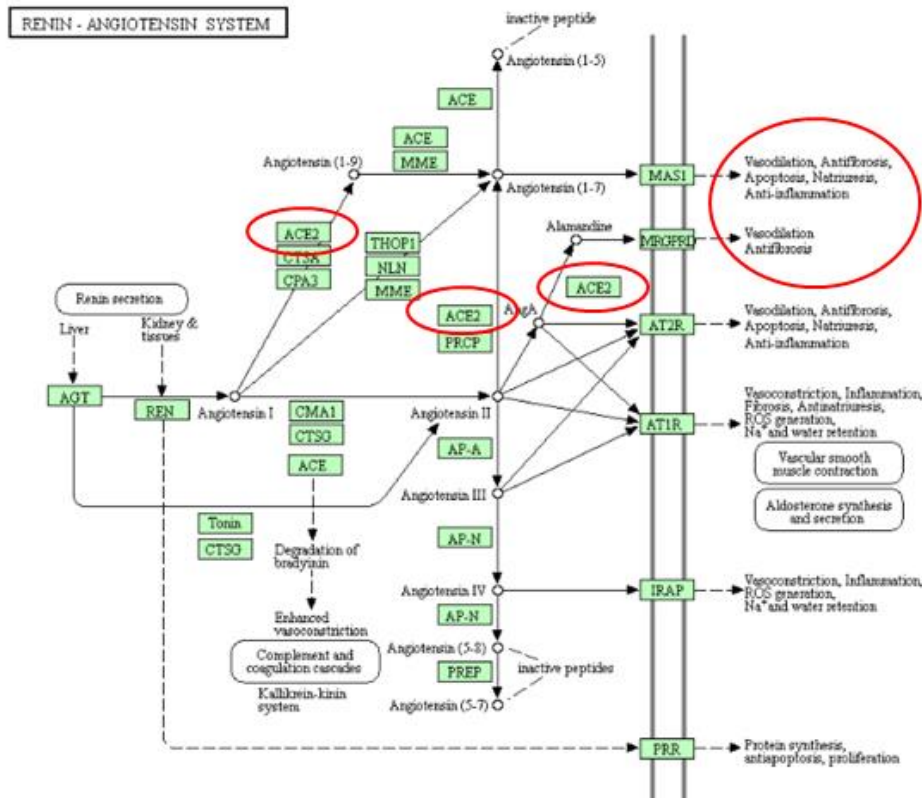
RENIN - ANGIOTENSIN SYSTEM

inactive peptide

Angiotensin (1-5)

ACE

ACE

MME

Angiotensin (1-9)

Angiotensin (1-7)

MAS1

Vasodilation, Antifibrosis, Apoptosis, Natriuresis, Anti-inflammation

ACE2

CTSA

CPA3

THOP1

NLN

MME

Alamandine

MRGPRD

Vasodilation Antifibrosis

ACE2

Renin secretion

Liver

Kidney & tissues

ACE2

PRCP

AngA

AT2R

Vasodilation, Antifibrosis, Apoptosis, Natriuresis, Anti-inflammation

AGT

REN

Angiotensin I

CMA1

CTSG

Angiotensin II

AT1R

Vasoconstriction, Inflammation, Fibrosis, Antinatriuresis, ROS generation, Na$^+$ and water retention

ACE

AP-A

Vascular smooth muscle contraction

Angiotensin III

Aldosterone synthesis and secretion

Tonin

CTSG

Degradation of bradykinin

AP-N

Angiotensin IV

IRAP

Vasoconstriction, Inflammation, ROS generation, Na$^+$ and water retention

Enhanced vasoconstriction

AP-N

Complement and coagulation cascades

Angiotensin (5-8)

PREP

inactive peptides

Kallikrein-kinin system

Angiotensin (5-7)

PRR

Protein synthesis, antiapoptosis, proliferation